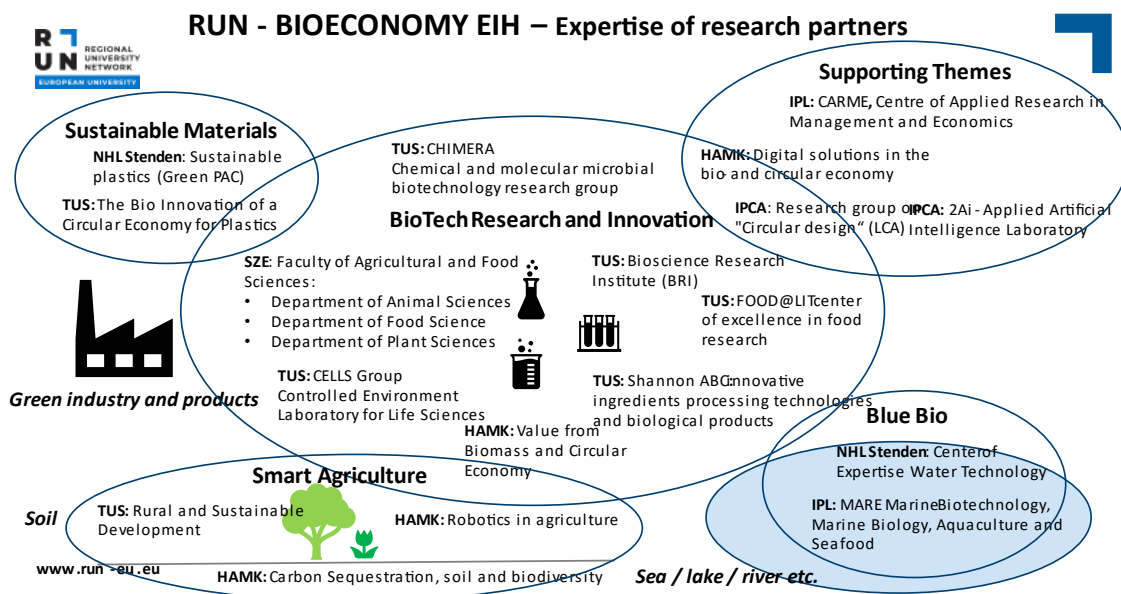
RUN - BIOECONOMY EIH – Expertise of research partners

RUN REGIONAL UNIVERSITY NETWORK EUROPEAN UNIVERSITY

Supporting Themes
IPL: CARME, Centre of Applied Research in Management and Economics
HAMK: Digital solutions in the bio- and circular economy
IPCA: Research group on "Circular design" (LCA)
IPCA: 2Ai - Applied Artificial Intelligence Laboratory

Sustainable Materials
NHL Stenden: Sustainable plastics (Green PAC)
TUS: The Bio Innovation of a Circular Economy for Plastics

TUS: CHIMERA
Chemical and molecular microbial biotechnology research group

BioTech Research and Innovation

SZE: Faculty of Agricultural and Food Sciences:
• Department of Animal Sciences
• Department of Food Science
• Department of Plant Sciences

TUS: Bioscience Research Institute (BRI)
TUS: FOOD@LIT center of excellence in food research

TUS: CELLS Group Controlled Environment Laboratory for Life Sciences
TUS: Shannon ABC: innovative ingredients processing technologies and biological products
HAMK: Value from Biomass and Circular Economy

Green industry and products

Blue Bio
NHL Stenden: Center of Expertise Water Technology
IPL: MARE Marine Biotechnology, Marine Biology, Aquaculture and Seafood

Smart Agriculture
Soil
TUS: Rural and Sustainable Development
HAMK: Robotics in agriculture
HAMK: Carbon Sequestration, soil and biodiversity

www.run-eu.eu
Sea / lake / river etc.